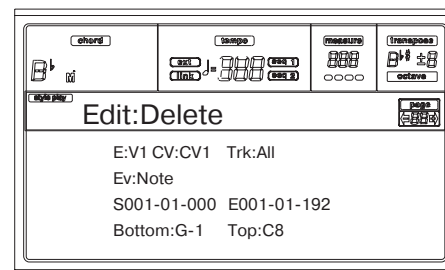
chord
$B^\flat$ M
tempo
ext
link
$\downarrow$=888
seq 1
seq 2
measure
888
transpose
$B^{\flat\sharp}$ ±8
octave
style play
Edit:Delete
page
88

E:V1 CV:CV1 Trk:All
Ev:Note
S001-01-000 E001-01-192
Bottom:G-1 Top:C8